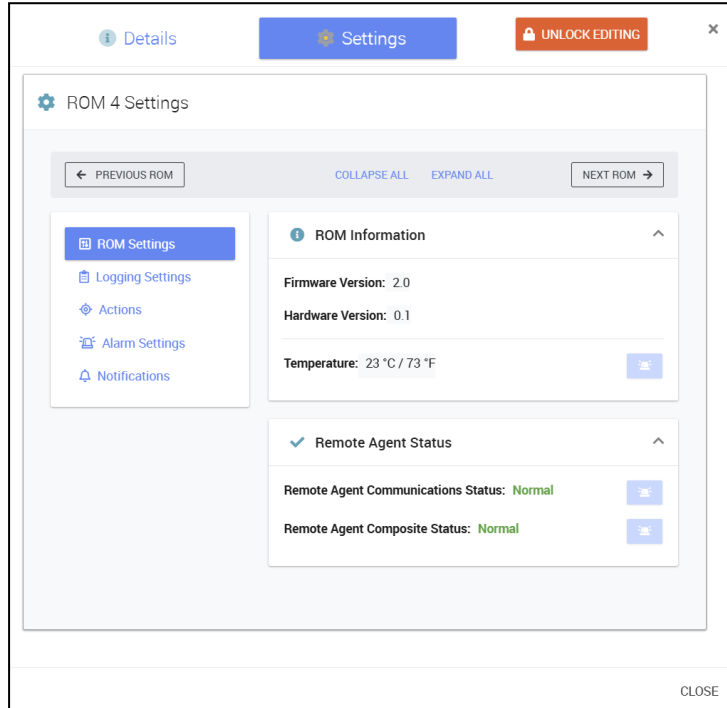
Details

Settings

UNLOCK EDITING

×

ROM 4 Settings

PREVIOUS ROM

COLLAPSE ALL

EXPAND ALL

NEXT ROM

ROM Settings

Logging Settings

Actions

Alarm Settings

Notifications

ROM Information

Firmware Version: 2.0

Hardware Version: 0.1

Temperature: 23 °C / 73 °F

Remote Agent Status

Remote Agent Communications Status: Normal

Remote Agent Composite Status: Normal

CLOSE